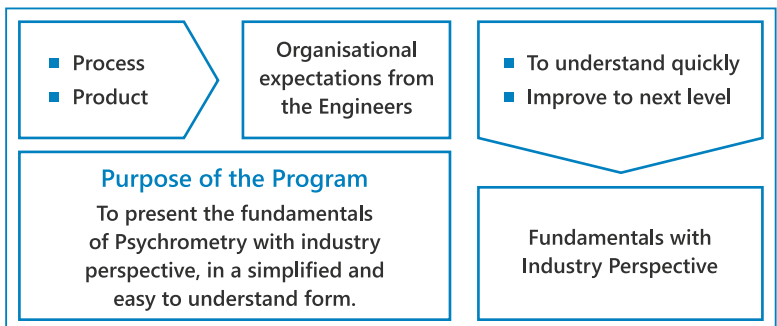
- Process
- Product

Organisational expectations from the Engineers

- To understand quickly
- Improve to next level

Purpose of the Program

To present the fundamentals of Psychrometry with industry perspective, in a simplified and easy to understand form.

Fundamentals with Industry Perspective